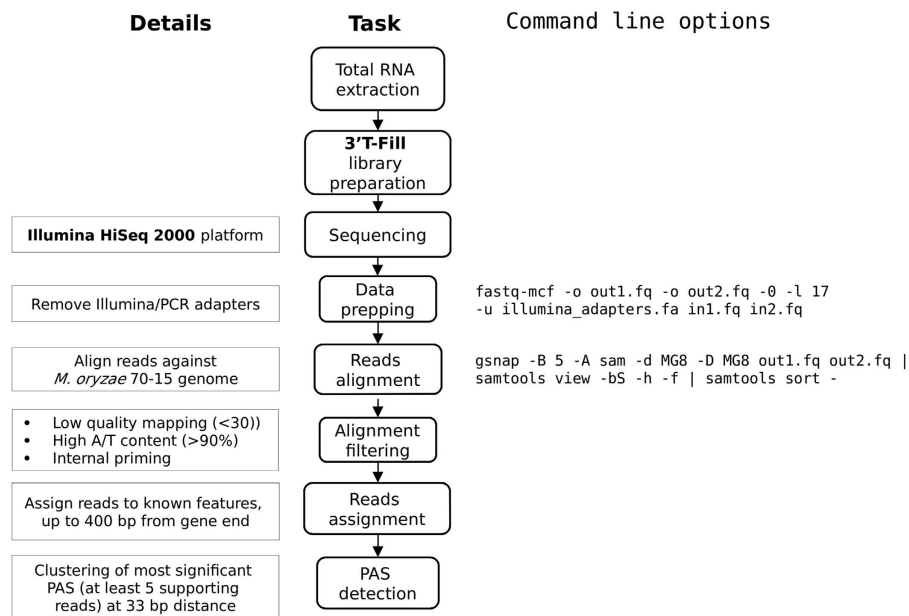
Details

Task

Command line options

Total RNA extraction

3'T-Fill library preparation

Illumina HiSeq 2000 platform

Sequencing

Remove Illumina/PCR adapters

Data prepping

fastq-mcf -o out1.fq -o out2.fq -0 -l 17
-u illumina_adapters.fa in1.fq in2.fq

Align reads against *M. oryzae* 70-15 genome

Reads alignment

gsnap -B 5 -A sam -d MG8 -D MG8 out1.fq out2.fq |
samtools view -bS -h -f | samtools sort -

- Low quality mapping (<30))
- High A/T content (>90%)
- Internal priming

Alignment filtering

Assign reads to known features, up to 400 bp from gene end

Reads assignment

Clustering of most significant PAS (at least 5 supporting reads) at 33 bp distance

PAS detection